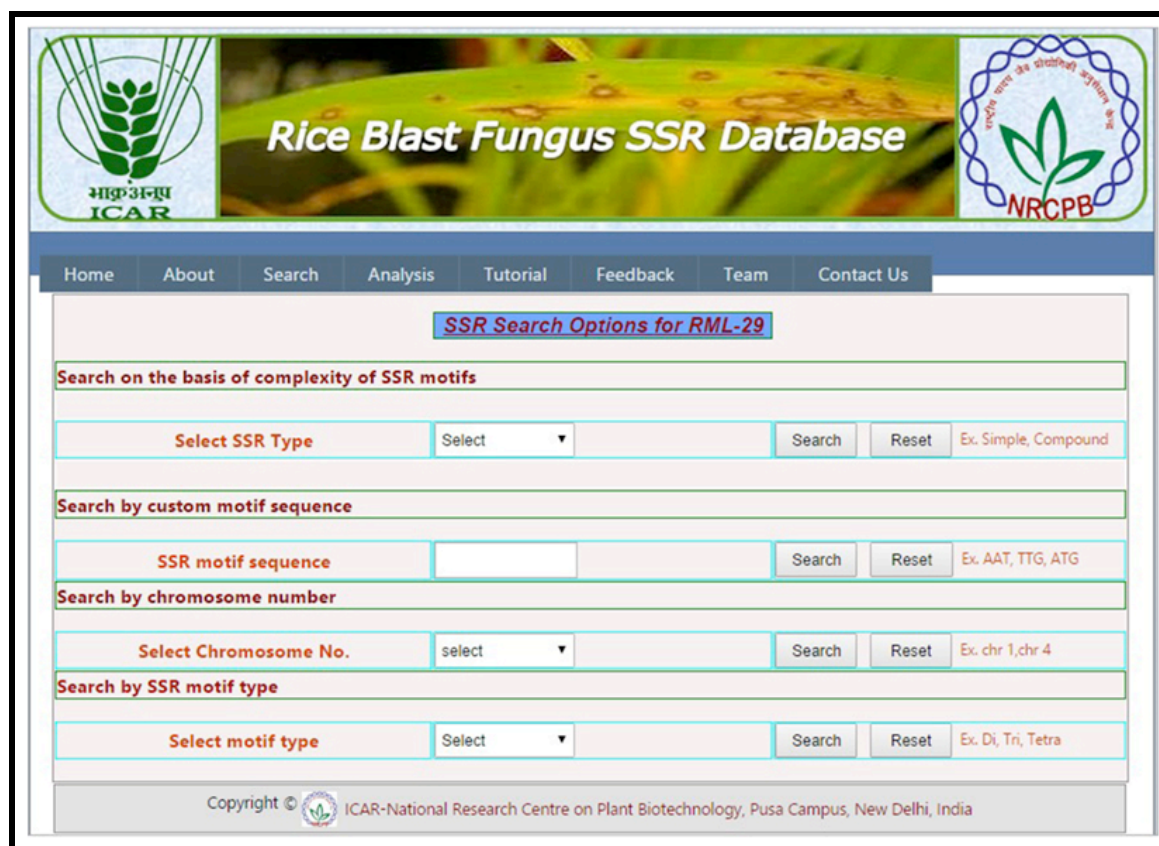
भाकृअनुप
ICAR

Rice Blast Fungus SSR Database

NRCPB

Home | About | Search | Analysis | Tutorial | Feedback | Team | Contact Us

SSR Search Options for RML-29

Search on the basis of complexity of SSR motifs

Select SSR Type | Select | Search | Reset | Ex. Simple, Compound

Search by custom motif sequence

SSR motif sequence | | Search | Reset | Ex. AAT, TTG, ATG

Search by chromosome number

Select Chromosome No. | select | Search | Reset | Ex. chr 1,chr 4

Search by SSR motif type

Select motif type | Select | Search | Reset | Ex. Di, Tri, Tetra

Copyright © ICAR-National Research Centre on Plant Biotechnology, Pusa Campus, New Delhi, India